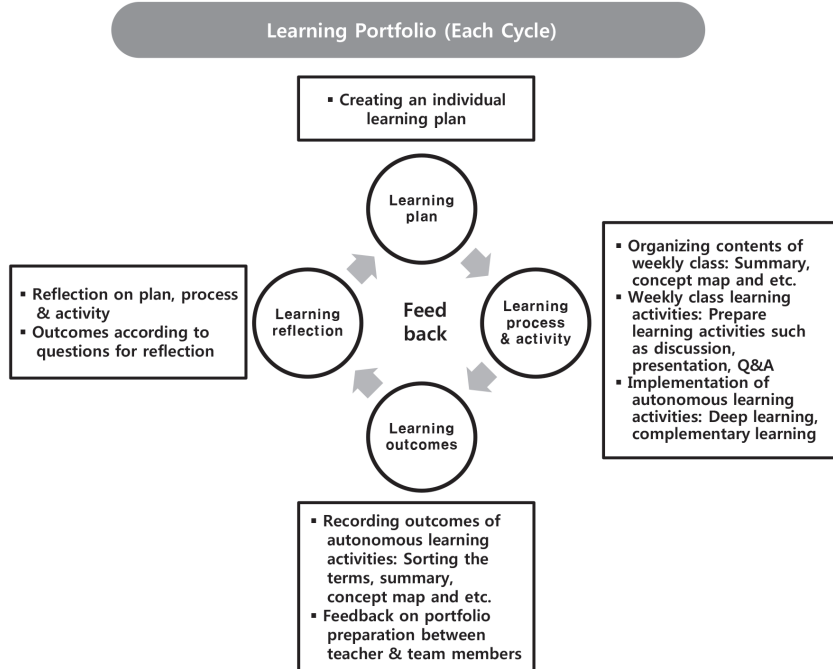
Learning Portfolio (Each Cycle)

▪ Creating an individual learning plan

Learning plan

▪ Reflection on plan, process & activity
▪ Outcomes according to questions for reflection

Learning reflection

Feed back

Learning process & activity

▪ Organizing contents of weekly class: Summary, concept map and etc.
▪ Weekly class learning activities: Prepare learning activities such as discussion, presentation, Q&A
▪ Implementation of autonomous learning activities: Deep learning, complementary learning

Learning outcomes

▪ Recording outcomes of autonomous learning activities: Sorting the terms, summary, concept map and etc.
▪ Feedback on portfolio preparation between teacher & team members